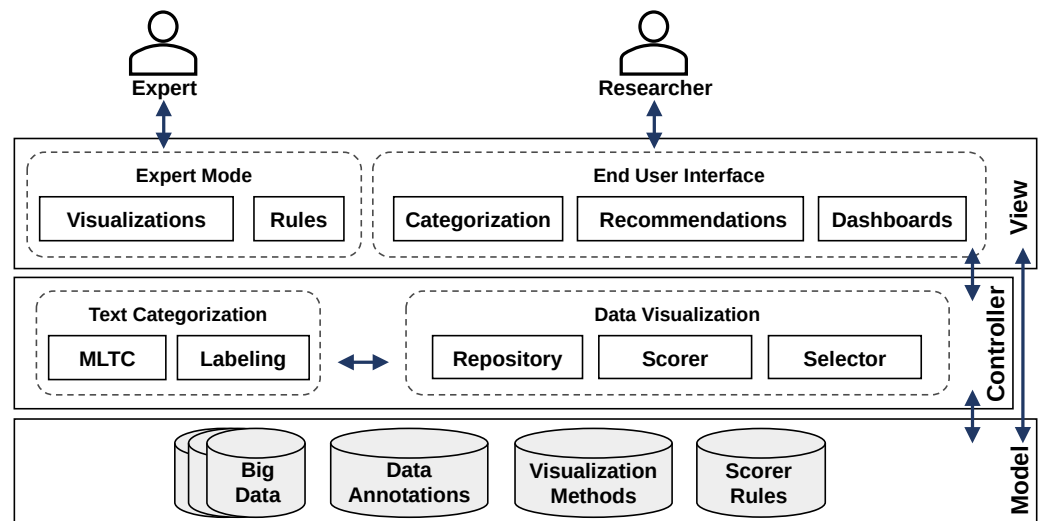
Expert

Researcher

Expert Mode

Visualizations

Rules

End User Interface

Categorization

Recommendations

Dashboards

View

Text Categorization

MLTC

Labeling

Data Visualization

Repository

Scorer

Selector

Controller

Big Data

Data Annotations

Visualization Methods

Scorer Rules

Model